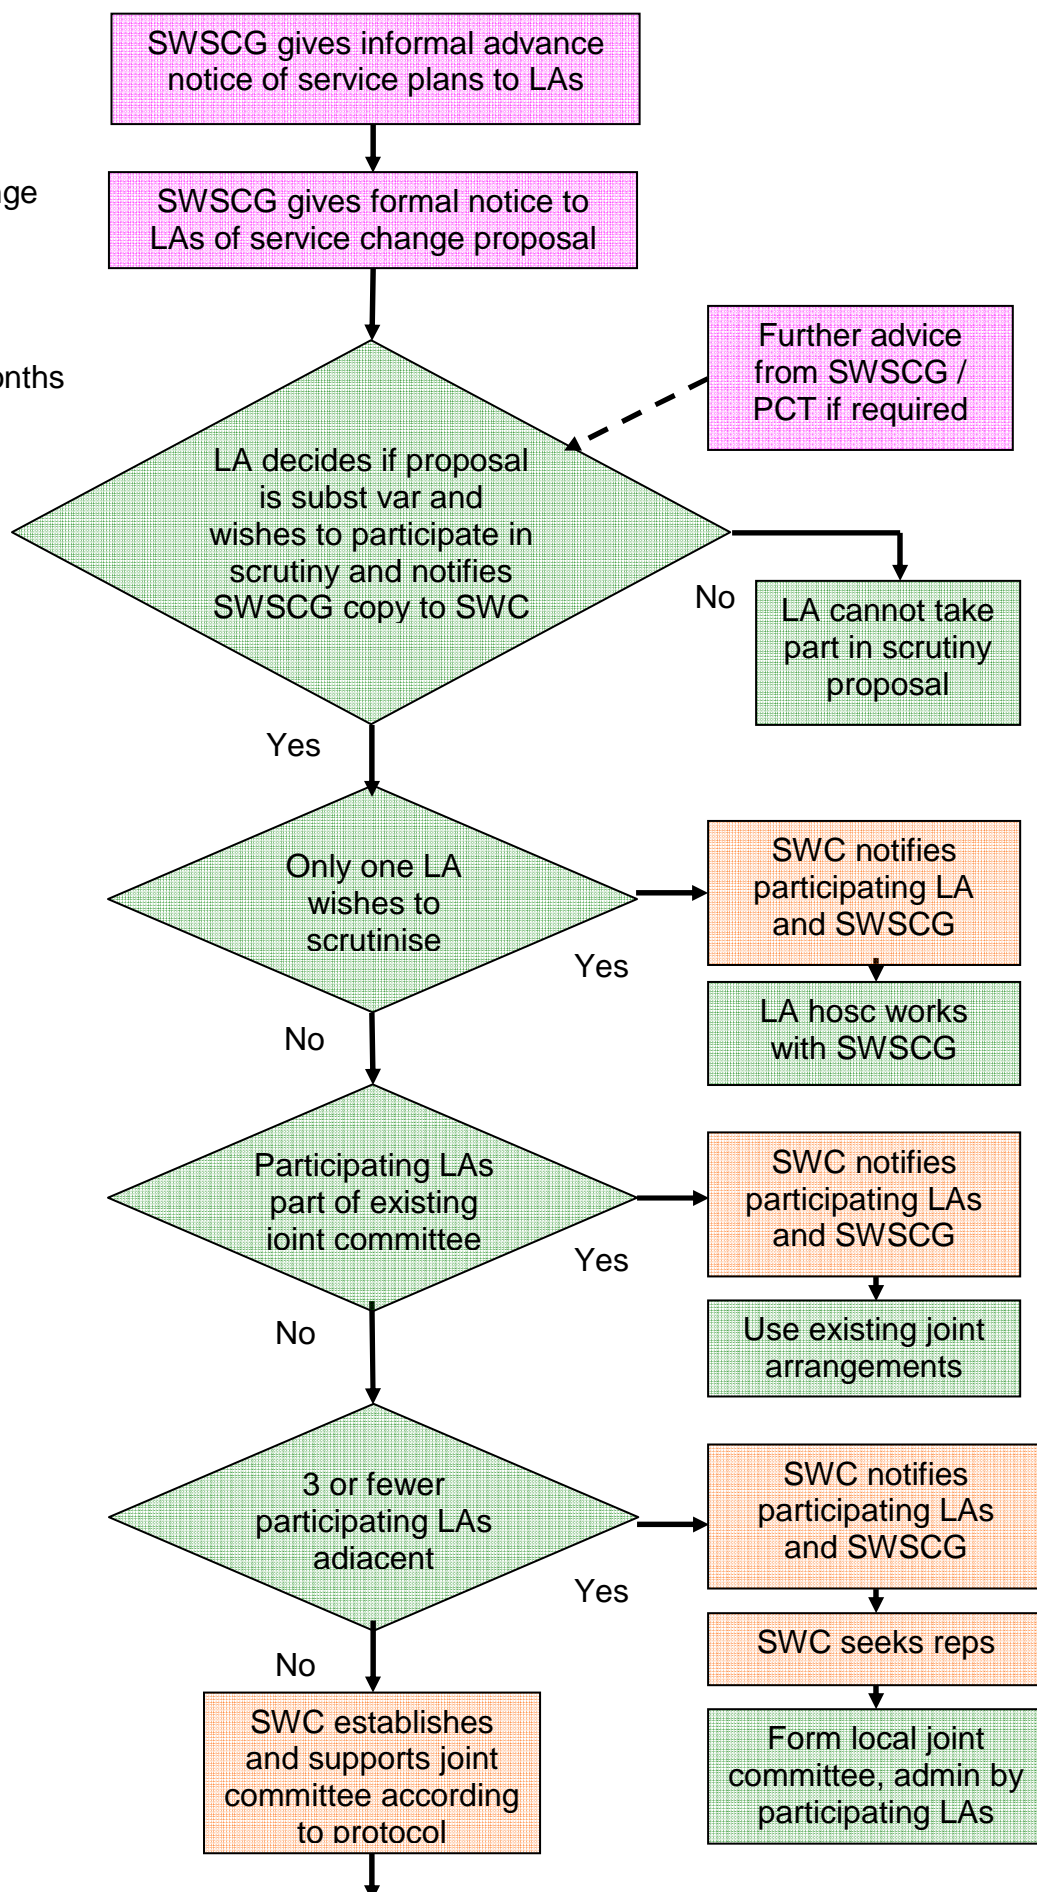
SWSCG gives informal advance notice of service plans to LAs

ge

SWSCG gives formal notice to LAs of service change proposal

nths

Further advice from SWSCG / PCT if required

LA decides if proposal is subst var and wishes to participate in scrutiny and notifies SWSCG copy to SWC

No

LA cannot take part in scrutiny proposal

Yes

Only one LA wishes to scrutinise

Yes

SWC notifies participating LA and SWSCG

LA hosc works with SWSCG

No

Participating LAs part of existing joint committee

Yes

SWC notifies participating LAs and SWSCG

Use existing joint arrangements

No

3 or fewer participating LAs adjacent

Yes

SWC notifies participating LAs and SWSCG

SWC seeks reps

Form local joint committee, admin by participating LAs

No

SWC establishes and supports joint committee according to protocol